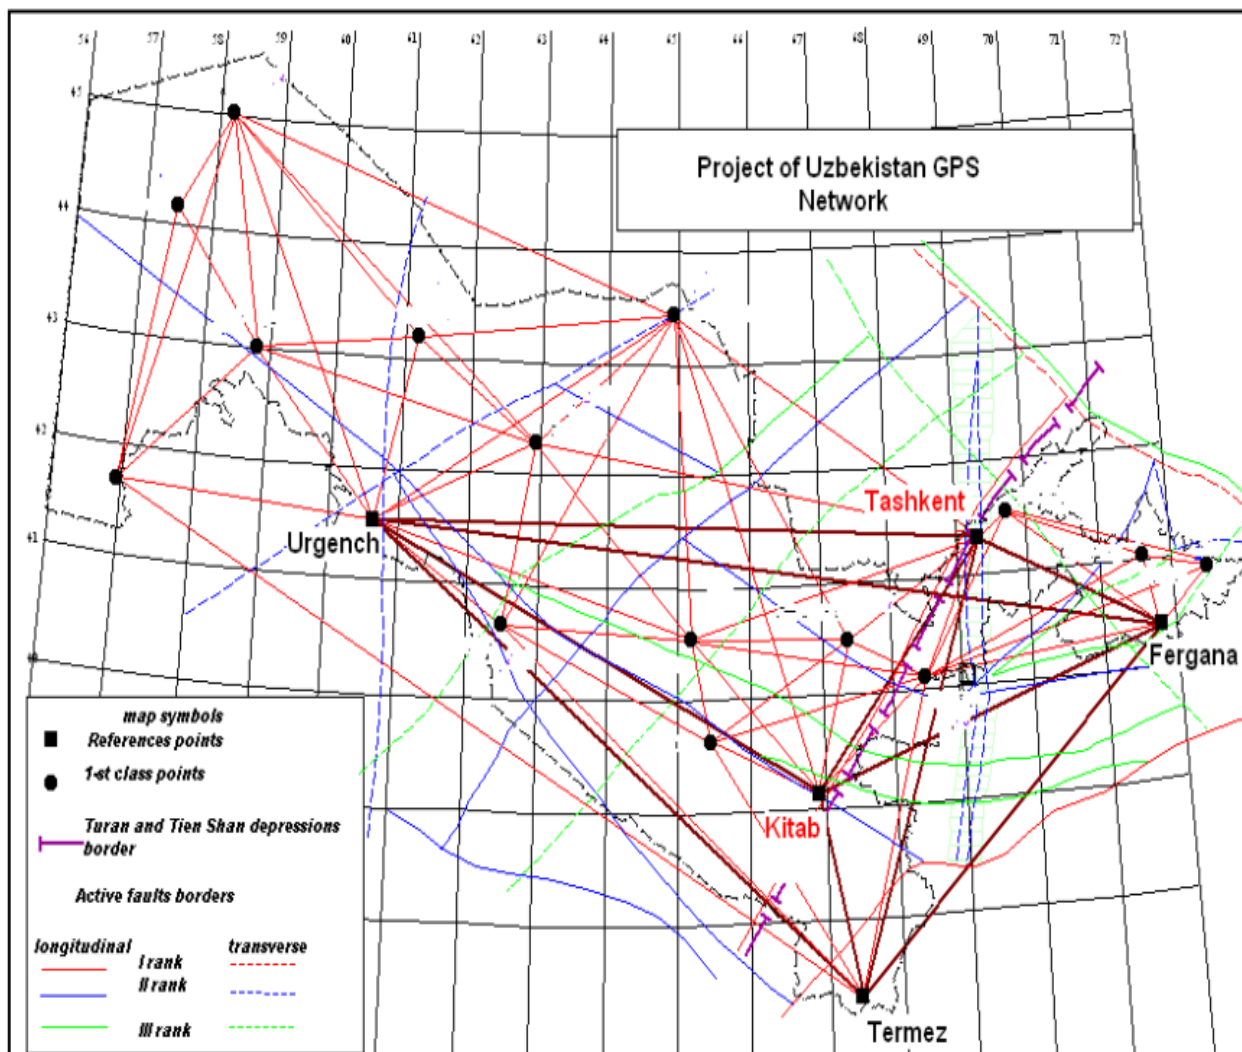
56 57 58 59 60 61 62 63 64 65 66 67 68 69 70 71 72

45

44

43

42

41

40

Project of Uzbekistan GPS Network

Tashkent

Urgench

Fergana

Kitab

Termez

map symbols
References points
1-st class points
Turan and Tien Shan depressions border
Active faults borders
longitudinal
transverse
I rank
II rank
III rank